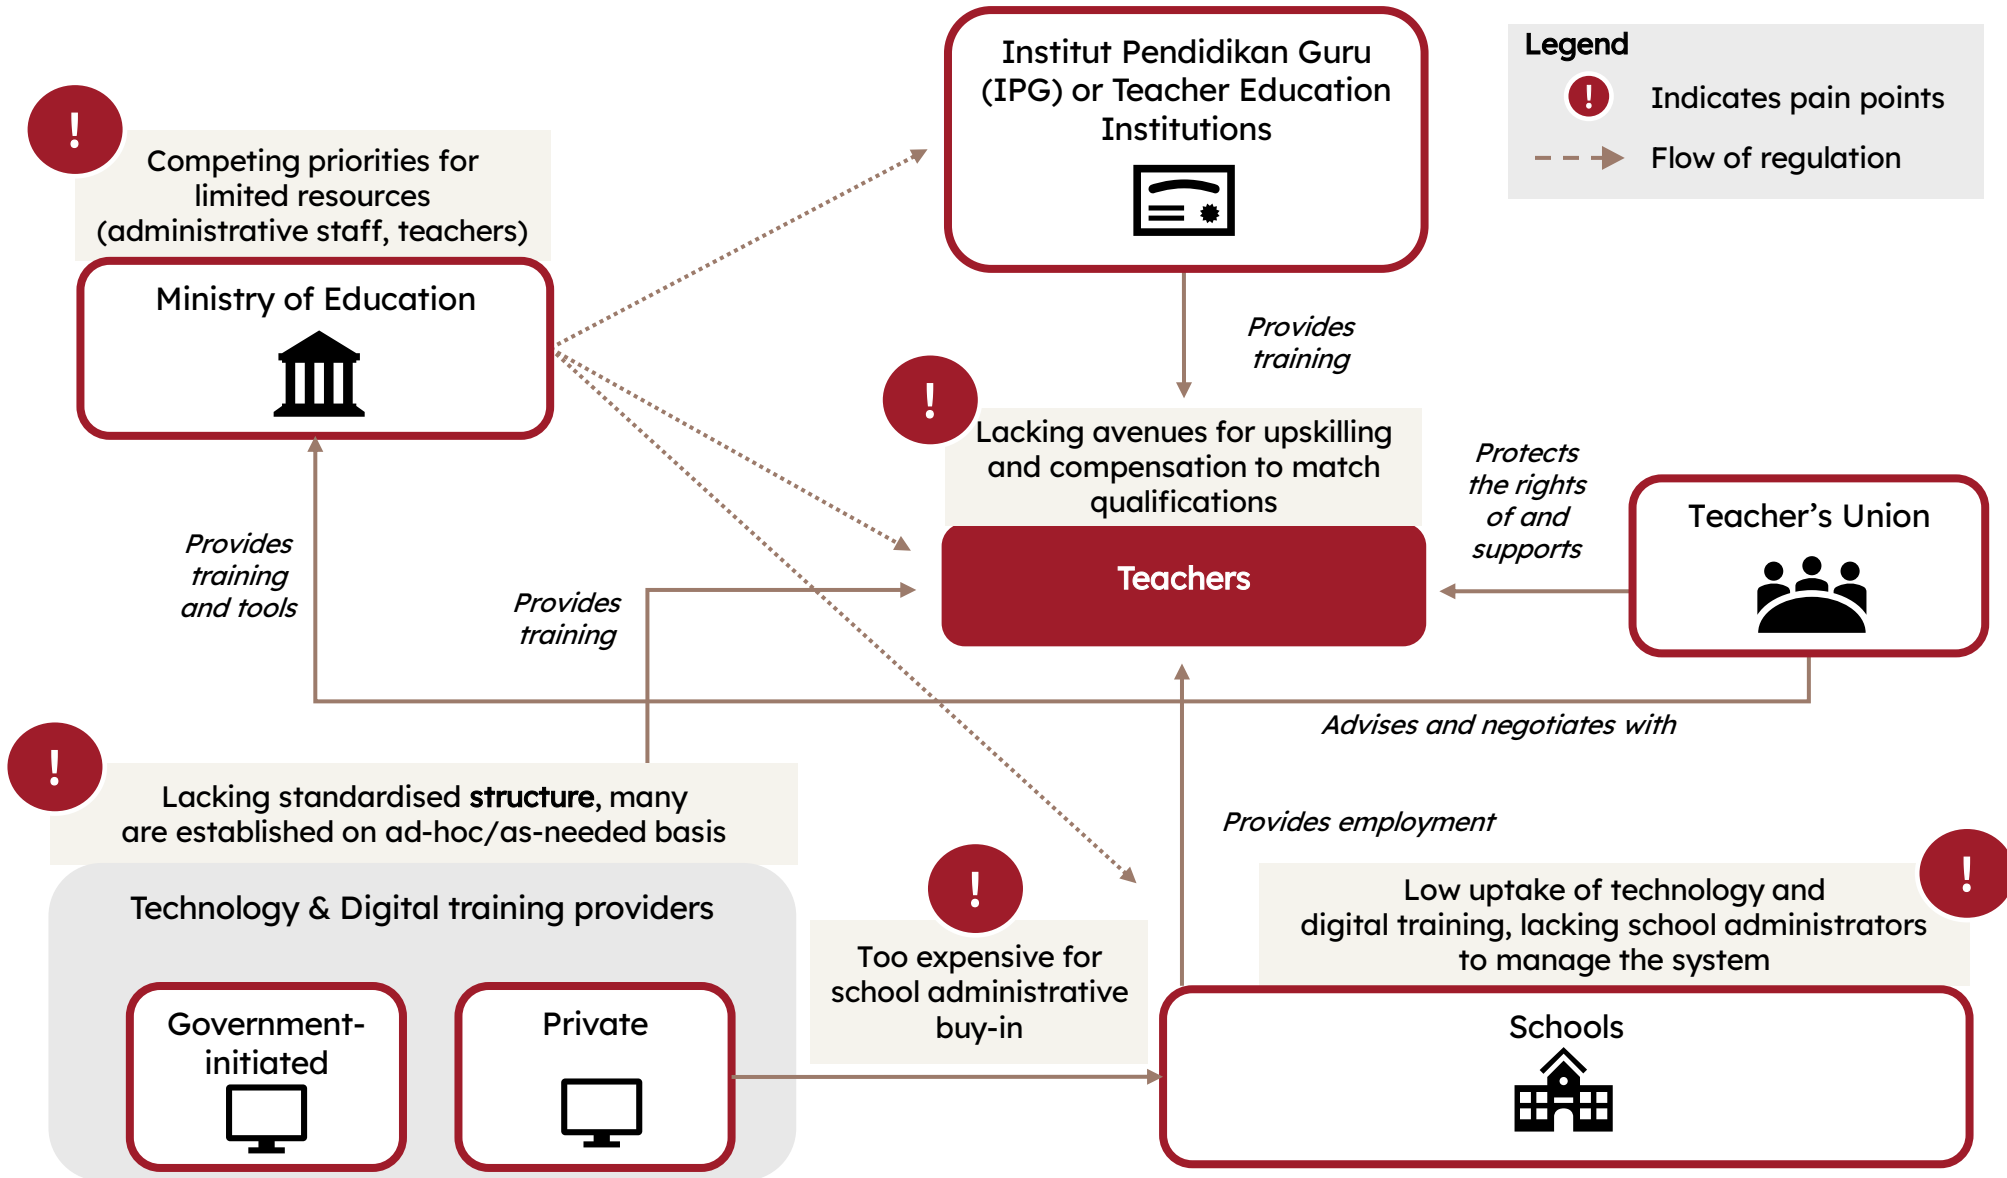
Legend

! Indicates pain points

Flow of regulation

!

Competing priorities for limited resources (administrative staff, teachers)

Ministry of Education

Institut Pendidikan Guru (IPG) or Teacher Education Institutions

Provides training

!

Lacking avenues for upskilling and compensation to match qualifications

Teachers

Protects the rights of and supports

Teacher's Union

Provides training and tools

Provides training

Advises and negotiates with

!

Lacking standardised **structure**, many are established on ad-hoc/as-needed basis

Technology & Digital training providers

Government-initiated

Private

!

Too expensive for school administrative buy-in

Provides employment

Low uptake of technology and digital training, lacking school administrators to manage the system

!

Schools